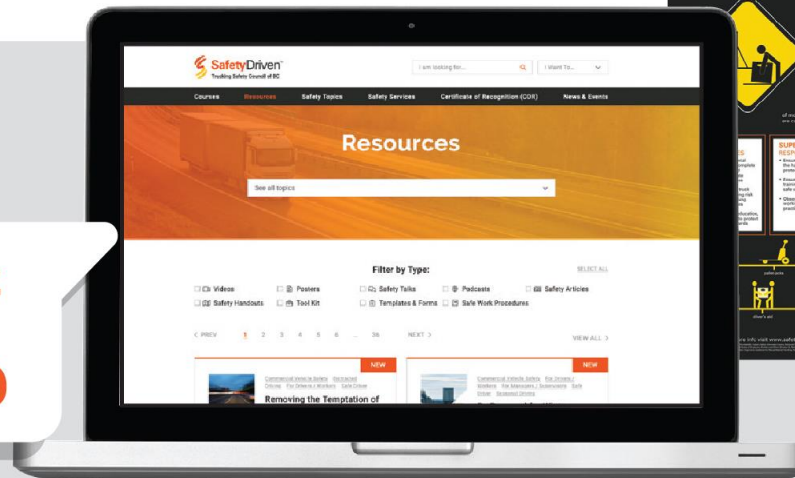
SafetyDriven™
Trucking Safety Council of BC

I am looking for...

I Want To...

Courses Resources Safety Topics Safety Services Certificate of Recognition (COR) News & Events

Resources

See all topics

Filter by Type:

SELECT ALL

Videos Posters Safety Talks Podcasts Safety Articles

Safety Handouts Tool Kit Templates & Forms Safe Work Procedures

< PREV 1 2 3 4 5 6 ... 56 NEXT >

VIEW ALL >

NEW

Commercial Vehicle Safety Distracted Driving For Drivers / Workers Safe Driver

Removing the Temptation of

NEW

Commercial Vehicle Safety For Drivers / Workers For Managers / Supervisors Safe Driver Seasonal Driving

SUPE
RESP